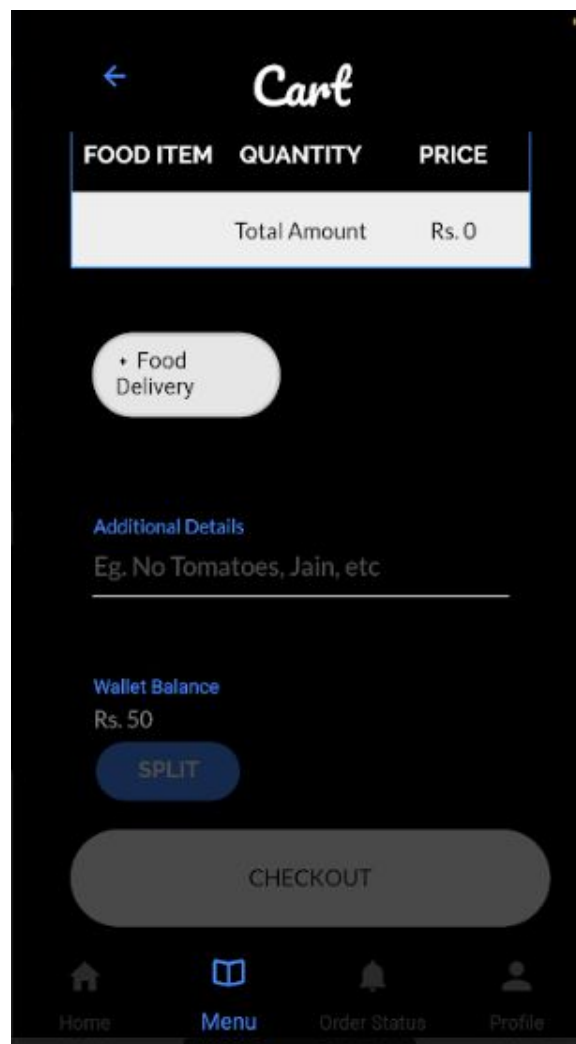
Cart

| FOOD ITEM | QUANTITY | PRICE |
|---|---|---|
| | Total Amount | Rs. 0 |

+ Food Delivery

Additional Details
Eg. No Tomatoes, Jain, etc

Wallet Balance
Rs. 50
SPLIT

CHECKOUT

Home
Menu
Order Status
Profile